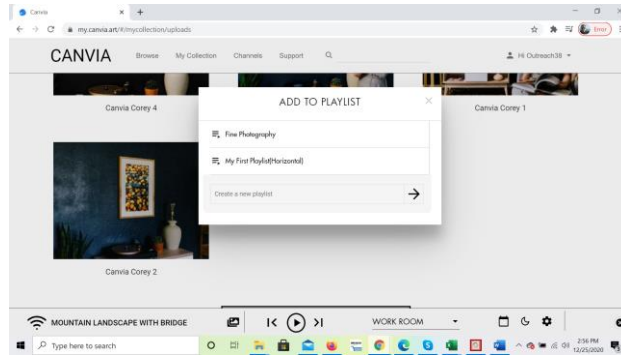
Canvia
my.canvia.art/#/mycollection/uploads
Error

CANVIA Browse My Collection Channels Support
Hi Outreach38

Canvia Corey 4
Canvia Corey 1

ADD TO PLAYLIST
×

Fine Photography
My First Playlist(Horizontal)
Create a new playlist

Canvia Corey 2

MOUNTAIN LANDSCAPE WITH BRIDGE
WORK ROOM

Type here to search
2:56 PM
12/25/2020